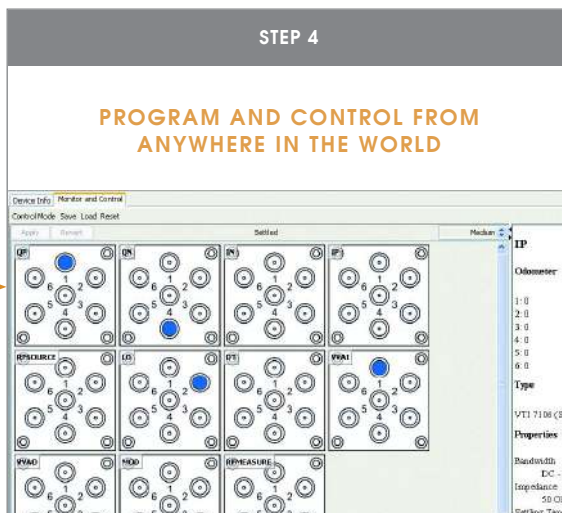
STEP 4

PROGRAM AND CONTROL FROM ANYWHERE IN THE WORLD

Device Info Monitor and Control

ControlMode Save Load Reset

Apply Revert Settled Medium

QP 1 2 3 4 5 6

QN 1 2 3 4 5 6

IN 1 2 3 4 5 6

IP 1 2 3 4 5 6

RFSOURCE 1 2 3 4 5 6

LO 1 2 3 4 5 6

DT 1 2 3 4 5 6

VVAI 1 2 3 4 5 6

VVAQ 1 2

MOD 1 2

RFMEASURE 1 2

IP

Odometer

1: 0
2: 0
3: 0
4: 0
5: 0
6: 0

Type

VTI 7108 (S

Properties

Bandwidth
DC -
Impedance
50 O
Settling Tim